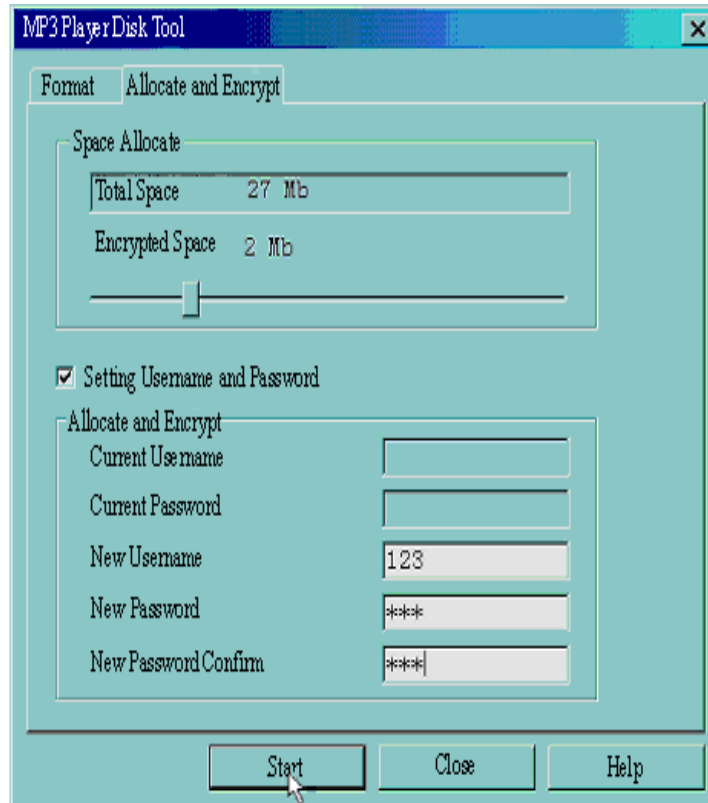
MP3 Player Disk Tool

×

Format | Allocate and Encrypt

Space Allocate

Total Space 27 Mb

Encrypted Space 2 Mb

☑ Setting Username and Password

Allocate and Encrypt

Current Username

Current Password

New Username 123

New Password ***

New Password Confirm ***

Start | Close | Help